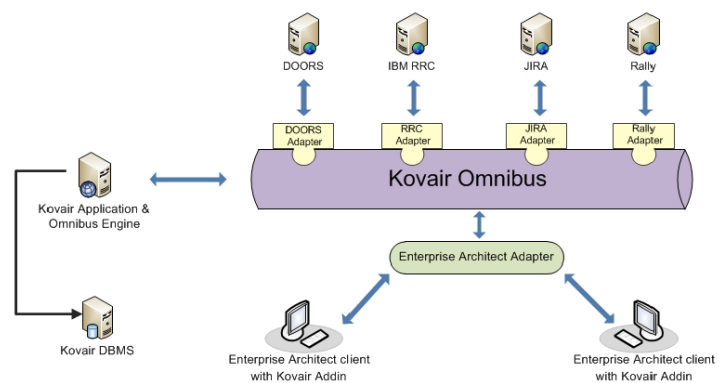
DOORS

IBM RRC

JIRA

Rally

DOORS Adapter

RRC Adapter

JIRA Adapter

Rally Adapter

Kovair Omnibus

Kovair Application & Omnibus Engine

Kovair DBMS

Enterprise Architect Adapter

Enterprise Architect client with Kovair Addin

Enterprise Architect client with Kovair Addin